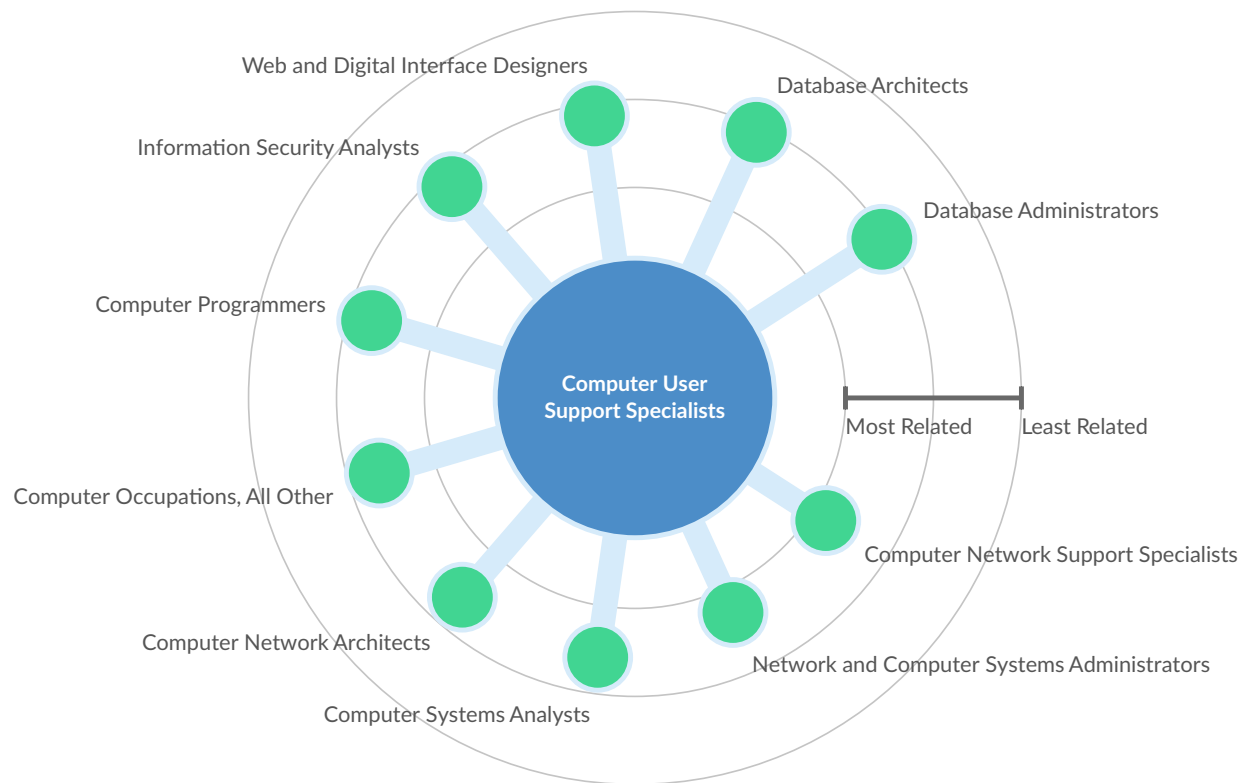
Web and Digital Interface Designers
Database Architects
Information Security Analysts
Database Administrators
Computer Programmers
Computer User Support Specialists
Most Related
Least Related
Computer Occupations, All Other
Computer Network Support Specialists
Computer Network Architects
Network and Computer Systems Administrators
Computer Systems Analysts